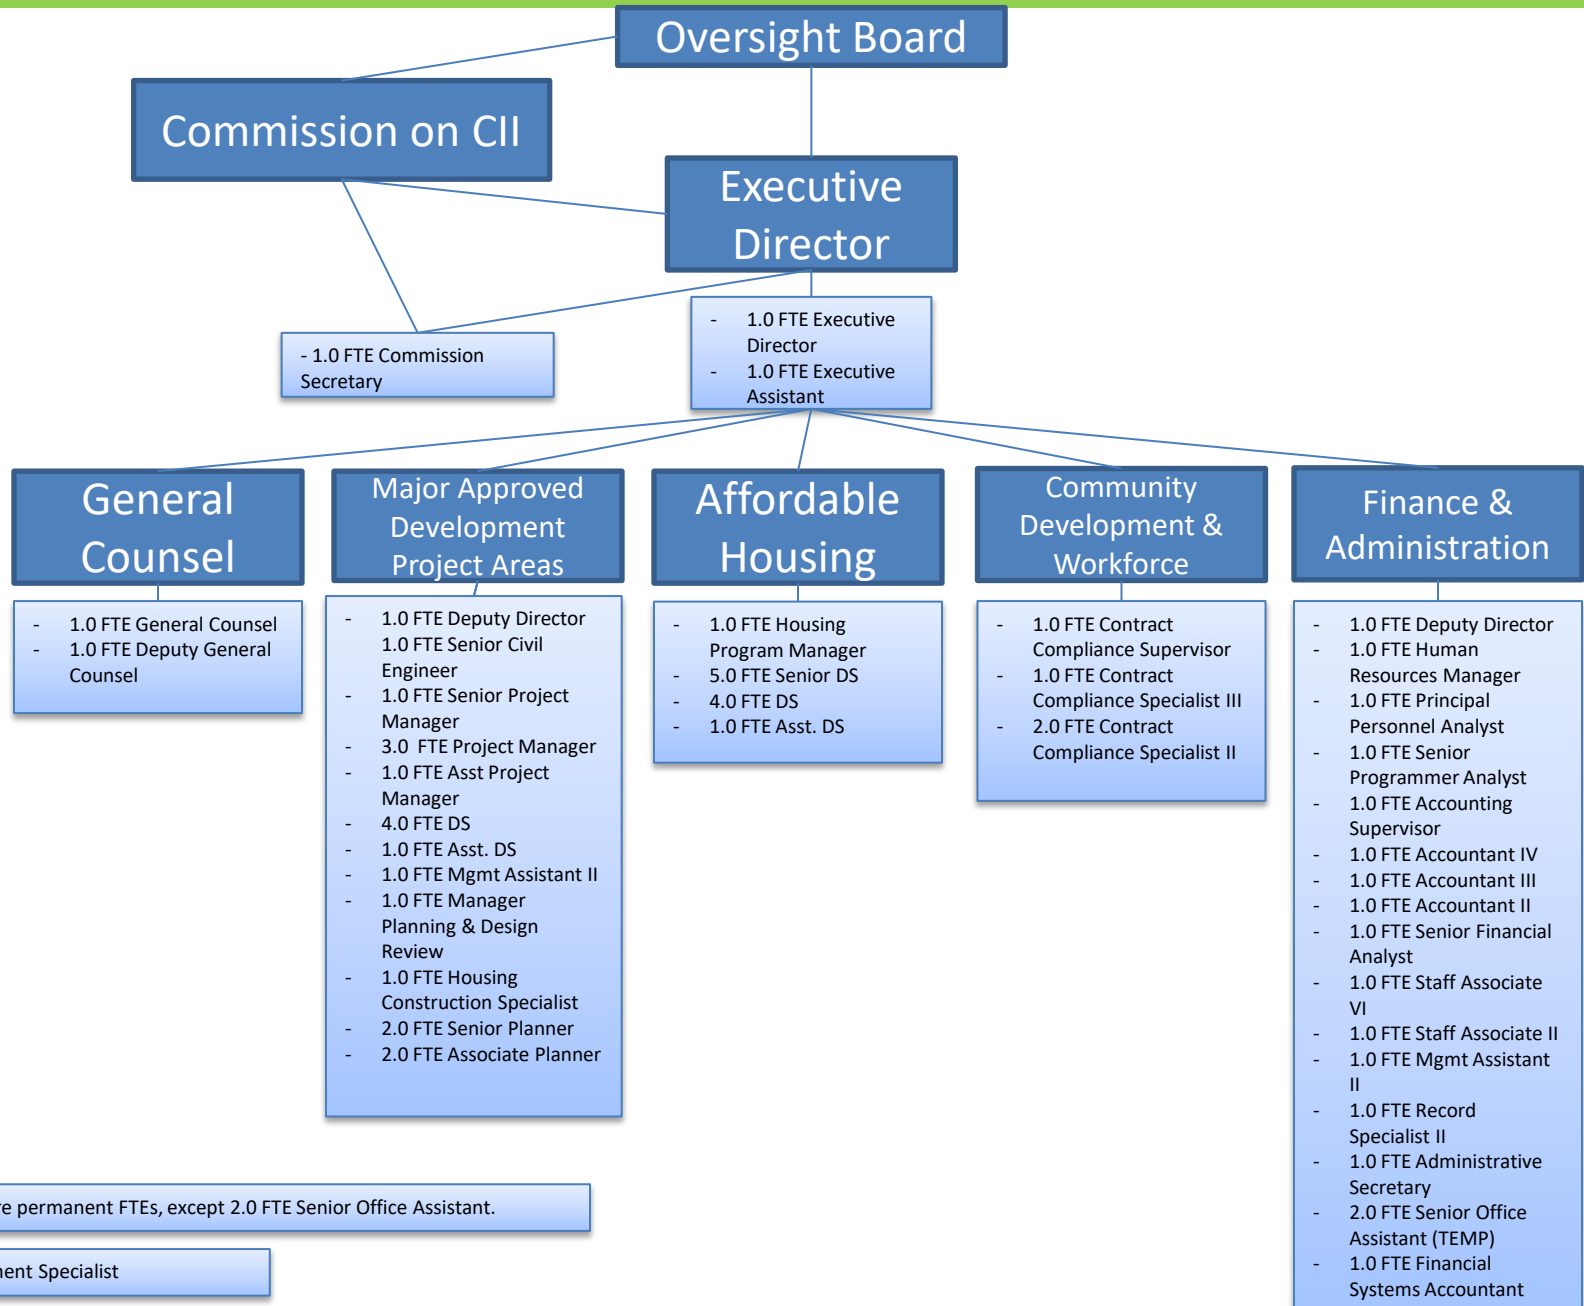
Oversight Board

Commission on CII

Executive Director

- 1.0 FTE Commission Secretary

- 1.0 FTE Executive Director
- 1.0 FTE Executive Assistant

General Counsel

- 1.0 FTE General Counsel
- 1.0 FTE Deputy General Counsel

Major Approved Development Project Areas

- 1.0 FTE Deputy Director
1.0 FTE Senior Civil Engineer
- 1.0 FTE Senior Project Manager
- 3.0 FTE Project Manager
- 1.0 FTE Asst Project Manager
- 4.0 FTE DS
- 1.0 FTE Asst. DS
- 1.0 FTE Mgmt Assistant II
- 1.0 FTE Manager Planning & Design Review
- 1.0 FTE Housing Construction Specialist
- 2.0 FTE Senior Planner
- 2.0 FTE Associate Planner

Affordable Housing

- 1.0 FTE Housing Program Manager
- 5.0 FTE Senior DS
- 4.0 FTE DS
- 1.0 FTE Asst. DS

Community Development & Workforce

- 1.0 FTE Contract Compliance Supervisor
- 1.0 FTE Contract Compliance Specialist III
- 2.0 FTE Contract Compliance Specialist II

Finance & Administration

- 1.0 FTE Deputy Director
- 1.0 FTE Human Resources Manager
- 1.0 FTE Principal Personnel Analyst
- 1.0 FTE Senior Programmer Analyst
- 1.0 FTE Accounting Supervisor
- 1.0 FTE Accountant IV
- 1.0 FTE Accountant III
- 1.0 FTE Accountant II
- 1.0 FTE Senior Financial Analyst
- 1.0 FTE Staff Associate VI
- 1.0 FTE Staff Associate II
- 1.0 FTE Mgmt Assistant II
- 1.0 FTE Record Specialist II
- 1.0 FTE Administrative Secretary
- 2.0 FTE Senior Office Assistant (TEMP)
- 1.0 FTE Financial Systems Accountant

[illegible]e permanent FTEs, except 2.0 FTE Senior Office Assistant.

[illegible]ent Specialist